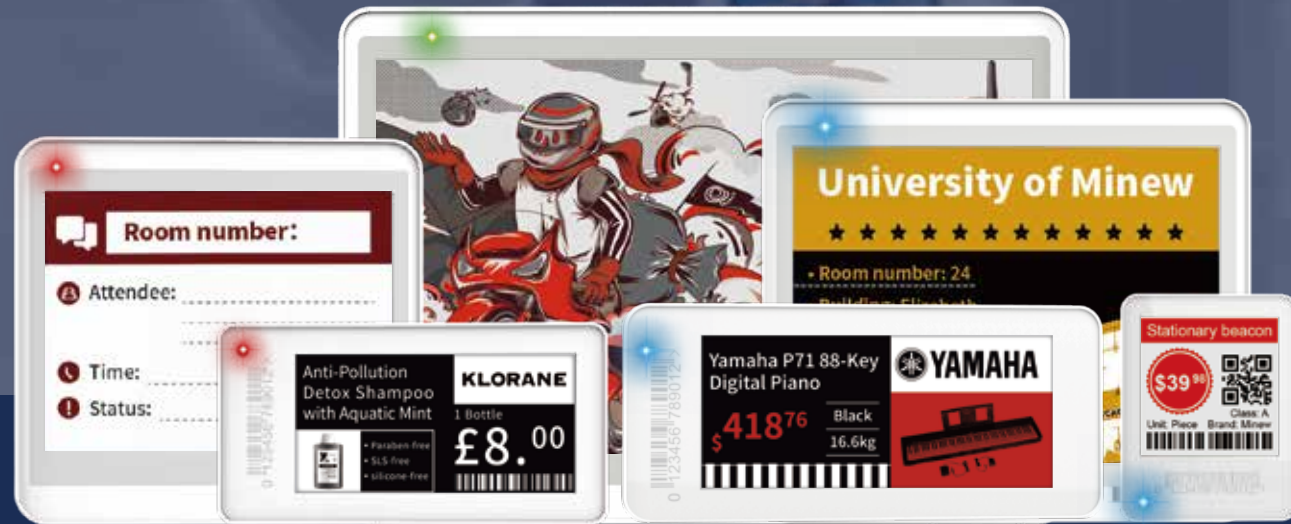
Room number:

Attendee:

Time:

Status:

University of Minew

★ ★ ★ ★ ★ ★ ★ ★ ★ ★ ★ ★ ★

• Room number: 24

• Building: Elizabeth

Anti-Pollution Detox Shampoo with Aquatic Mint

KLORANE

1 Bottle

£8.$^{00}$

• Paraben-free
• SLS-free
• silicone-free

Yamaha P71 88-Key Digital Piano

YAMAHA

$\$418^{76}$

Black

16.6kg

Stationary beacon

$\$39^{99}$

Class: A

Unit: Piece

Brand: Minew